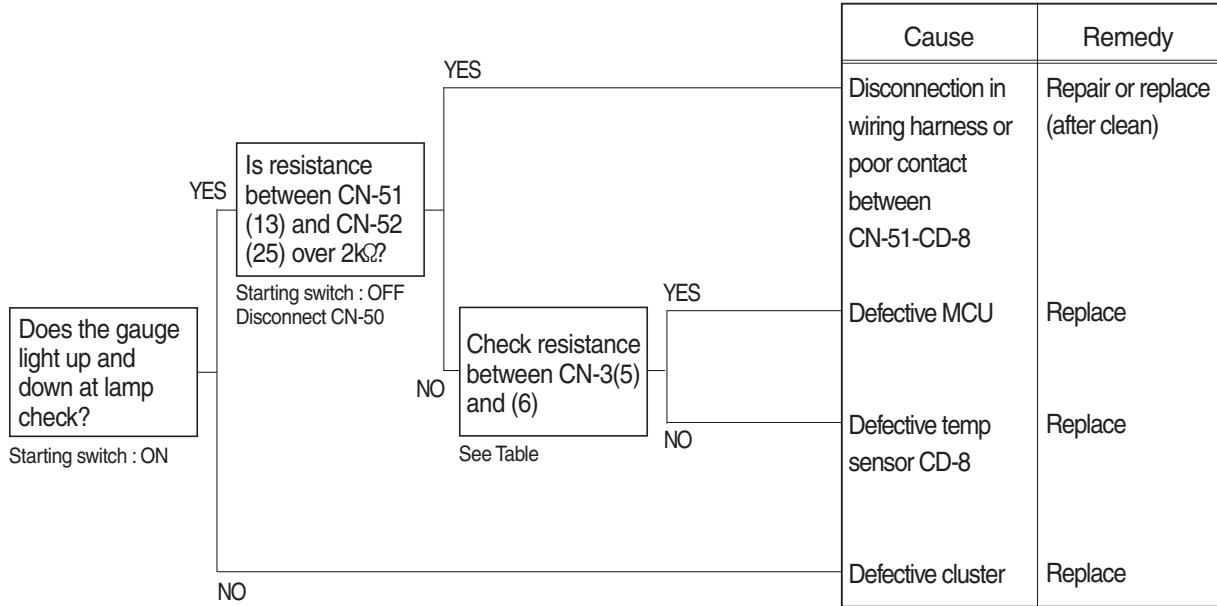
Does the gauge light up and down at lamp check?

Starting switch : ON

YES

Is resistance between CN-51 (13) and CN-52 (25) over 2kΩ?

Starting switch : OFF
Disconnect CN-50

YES

NO

Check resistance between CN-3(5) and (6)

See Table

YES

NO

NO

| Cause | Remedy |
|---|---|
| Disconnection in wiring harness or poor contact between CN-51-CD-8 | Repair or replace (after clean) |
| Defective MCU | Replace |
| Defective temp sensor CD-8 | Replace |
| Defective cluster | Replace |